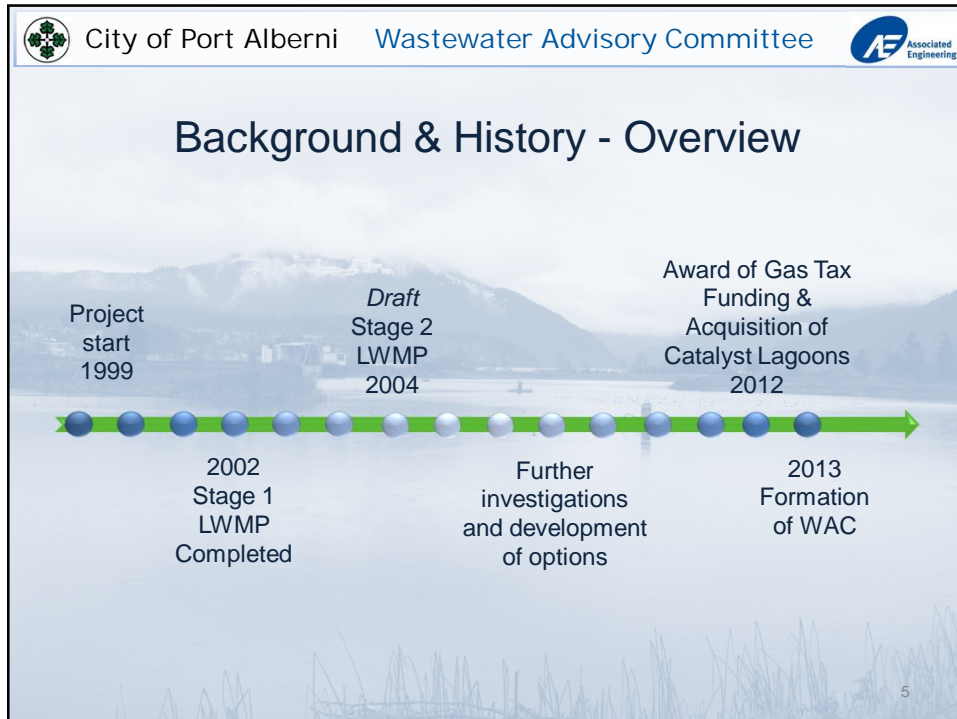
City of Port Alberni Wastewater Advisory Committee

AE Associated Engineering

Background & History - Overview

Project start 1999

*Draft* Stage 2 LWMP 2004

Award of Gas Tax Funding & Acquisition of Catalyst Lagoons 2012

2002 Stage 1 LWMP Completed

Further investigations and development of options

2013 Formation of WAC

5